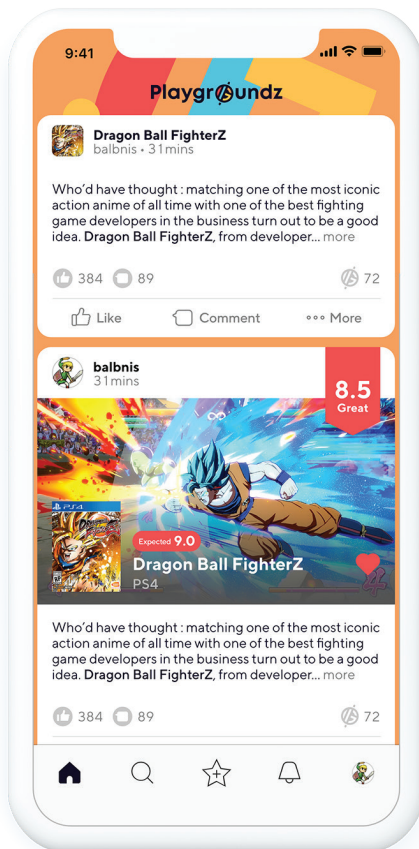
9:41

Playgroundz

Dragon Ball FighterZ
balbnis • 31mins

Who'd have thought : matching one of the most iconic action anime of all time with one of the best fighting game developers in the business turn out to be a good idea. **Dragon Ball FighterZ**, from developer... more

384 89 72

Like Comment More

balbnis
31mins

8.5
Great

PS4

Expected 9.0

Dragon Ball FighterZ
PS4

Who'd have thought : matching one of the most iconic action anime of all time with one of the best fighting game developers in the business turn out to be a good idea. **Dragon Ball FighterZ**, from developer... more

384 89 72